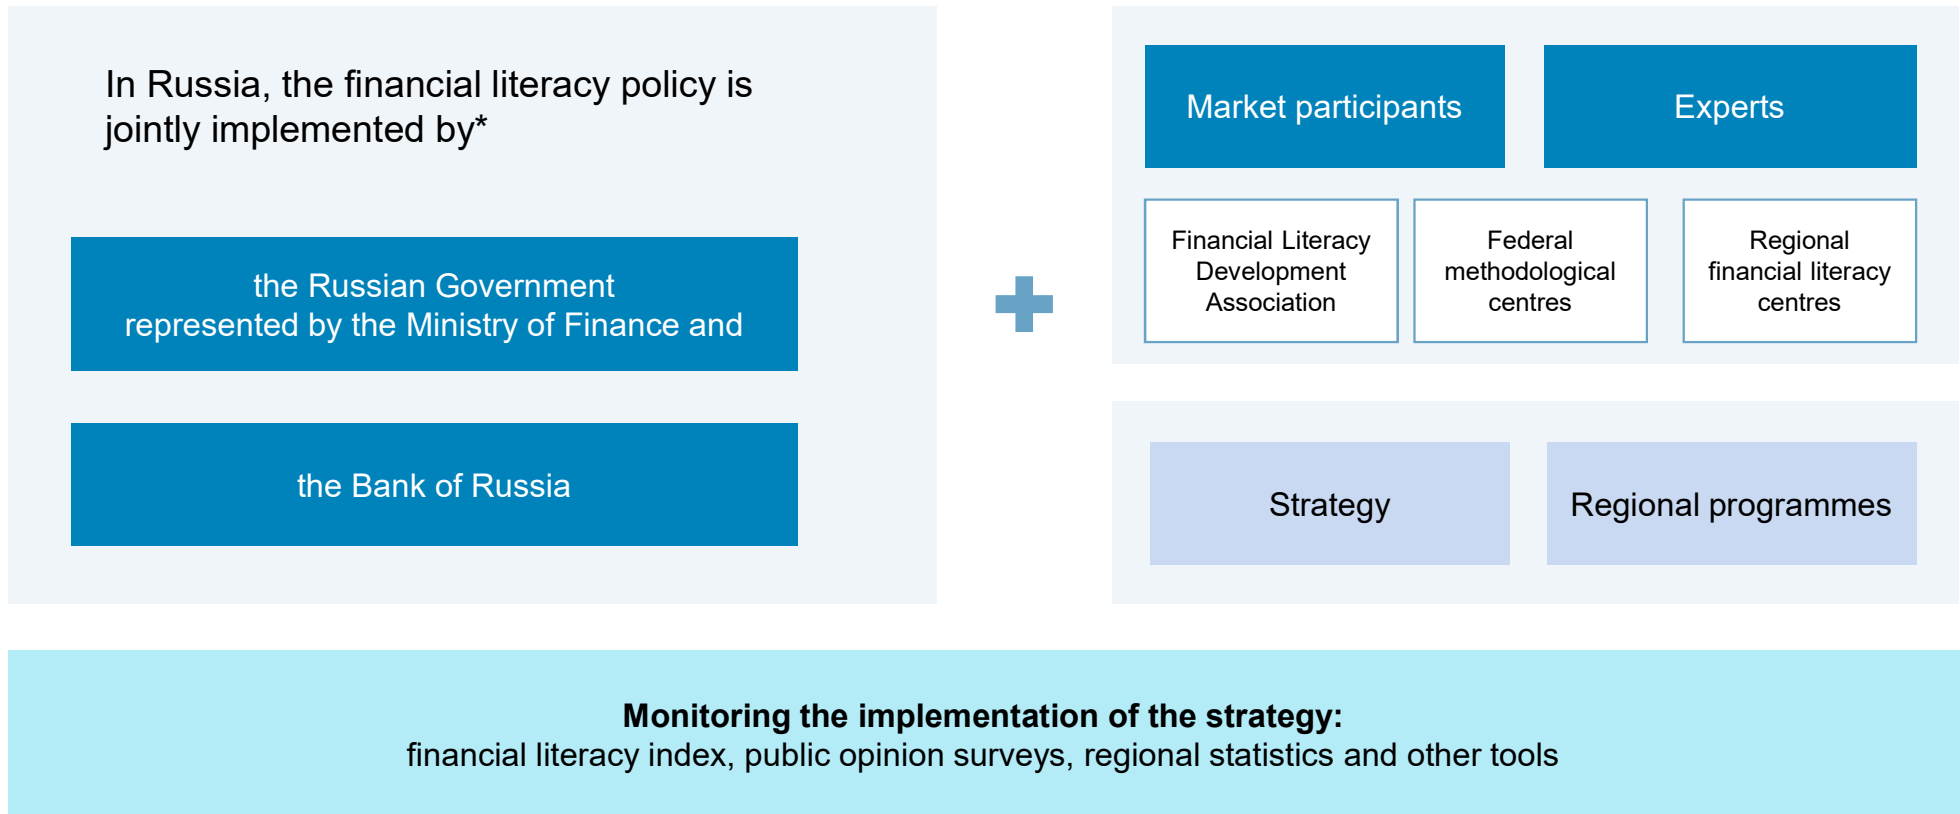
In Russia, the financial literacy policy is jointly implemented by*

the Russian Government represented by the Ministry of Finance and

the Bank of Russia

Market participants

Experts

Financial Literacy Development Association

Federal methodological centres

Regional financial literacy centres

Strategy

Regional programmes

**Monitoring the implementation of the strategy:**
financial literacy index, public opinion surveys, regional statistics and other tools